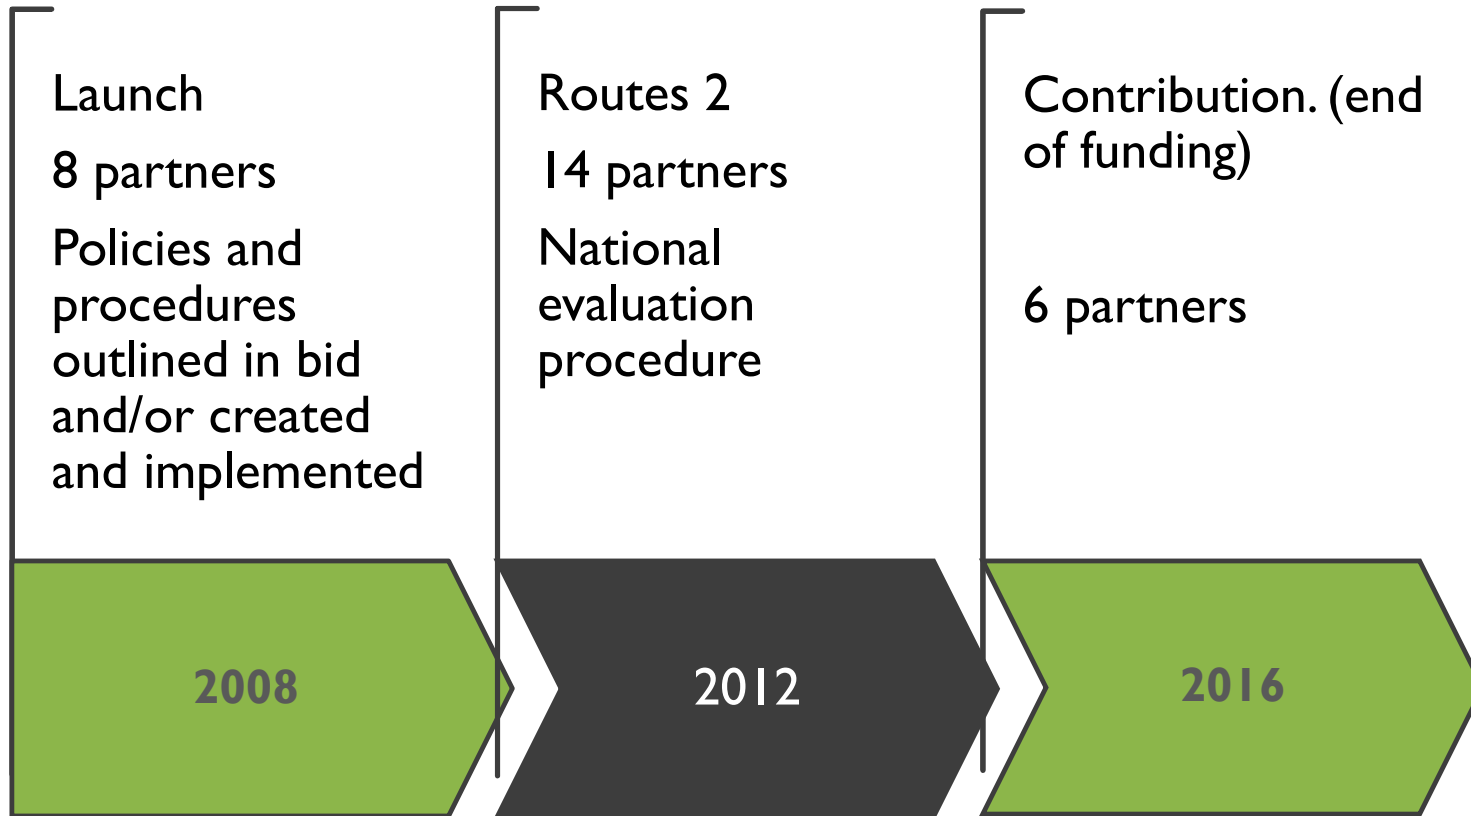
Launch

8 partners

Policies and procedures outlined in bid and/or created and implemented

2008

Routes 2

14 partners

National evaluation procedure

2012

Contribution. (end of funding)

6 partners

2016